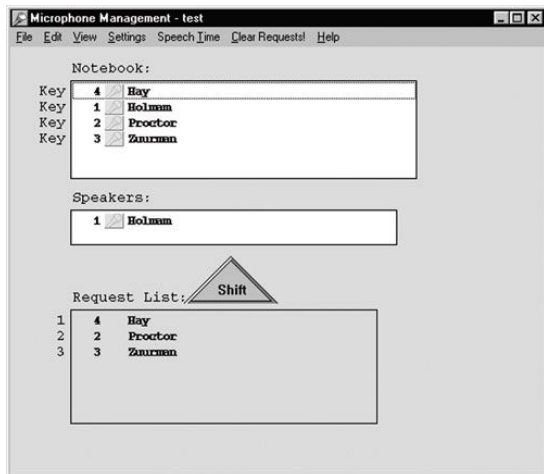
Microphone Management - test

File Edit View Settings Speech Time Clear Requests! Help

Notebook:

Key 4 Hay
Key 1 Holman
Key 2 Proctor
Key 3 Zuurman

Speakers:

1 Holman

Shift

Request List:

1 4 Hay
2 2 Proctor
3 3 Zuurman